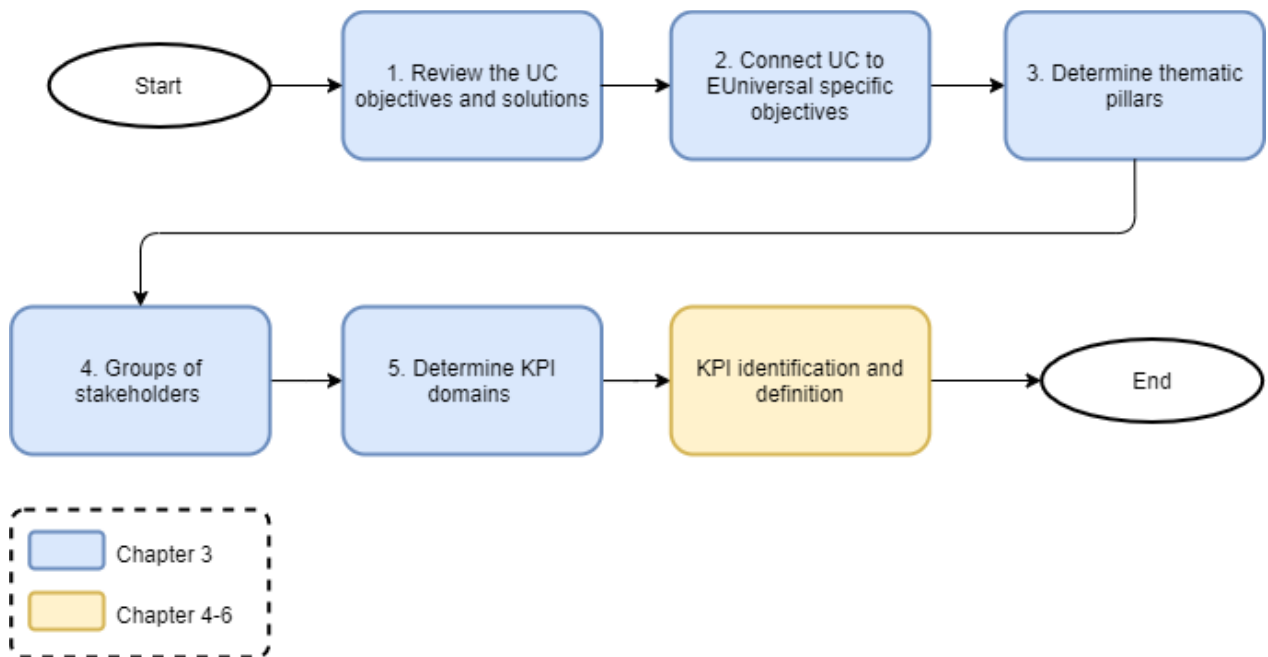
Start

1. Review the UC objectives and solutions

2. Connect UC to EUniversal specific objectives

3. Determine thematic pillars

4. Groups of stakeholders

5. Determine KPI domains

KPI identification and definition

End

Chapter 3

Chapter 4-6